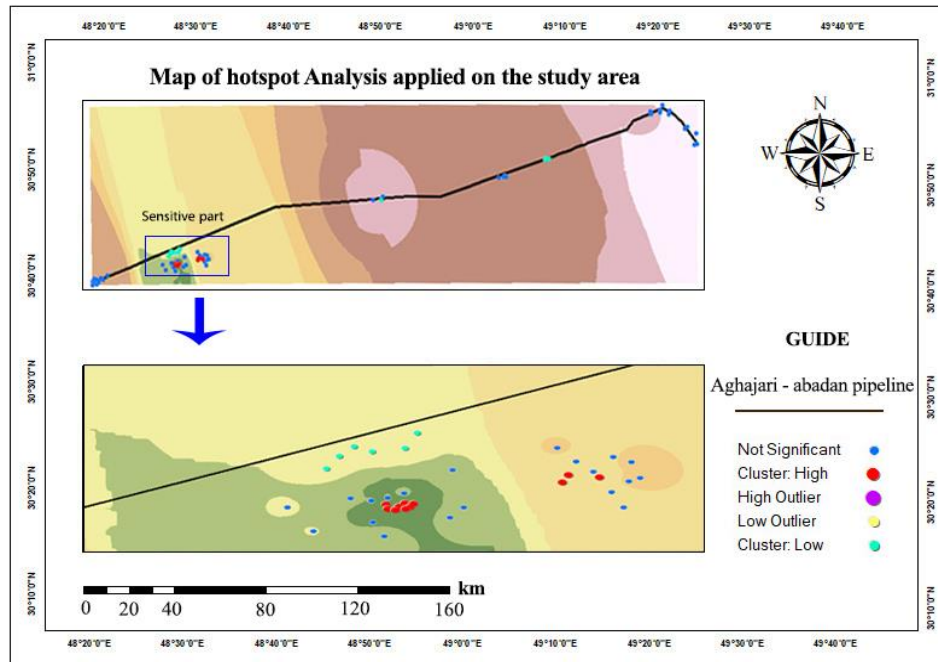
48°20'0"E 48°30'0"E 48°40'0"E 48°50'0"E 49°0'0"E 49°10'0"E 49°20'0"E 49°30'0"E 49°40'0"E

31°0'0"N
30°50'0"N
30°40'0"N
30°30'0"N
30°20'0"N
30°10'0"N

Map of hotspot Analysis applied on the study area

Sensitive part

N
W
E
S

GUIDE

Aghajari - abadan pipeline

Not Significant
Cluster: High
High Outlier
Low Outlier
Cluster: Low

km
0 20 40 80 120 160

31°0'0"N
30°50'0"N
30°40'0"N
30°30'0"N
30°20'0"N
30°10'0"N

48°20'0"E 48°30'0"E 48°40'0"E 48°50'0"E 49°0'0"E 49°10'0"E 49°20'0"E 49°30'0"E 49°40'0"E